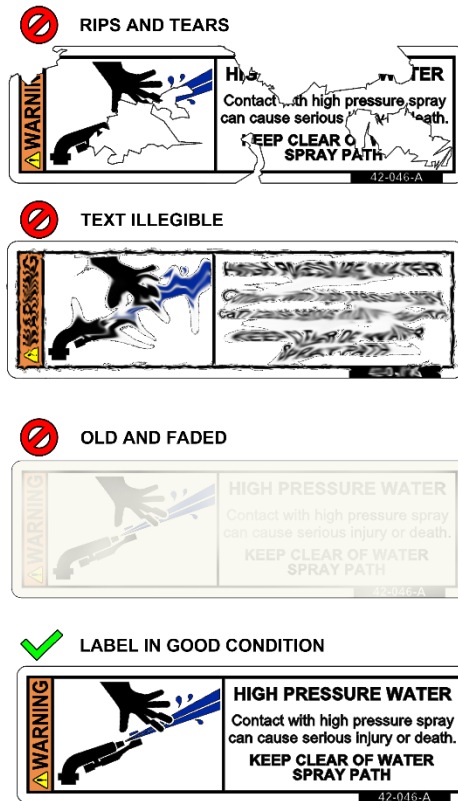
RIPS AND TEARS

WARNING

HIG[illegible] WATER

Contact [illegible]th high pressure spray can cause serious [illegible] death.

KEEP CLEAR O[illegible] SPRAY PATH

42-046-A

TEXT ILLEGIBLE

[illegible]

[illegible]

OLD AND FADED

WARNING

HIGH PRESSURE WATER

Contact with high pressure spray can cause serious injury or death.

KEEP CLEAR OF WATER SPRAY PATH

42-046-A

LABEL IN GOOD CONDITION

WARNING

HIGH PRESSURE WATER

Contact with high pressure spray can cause serious injury or death.

KEEP CLEAR OF WATER SPRAY PATH

42-046-A